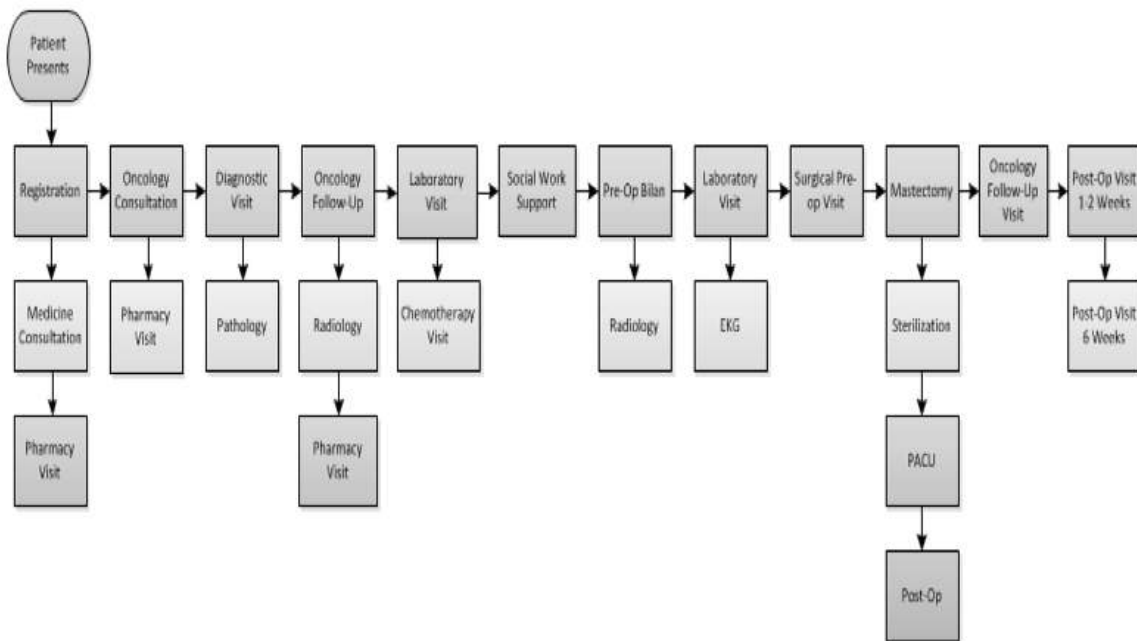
Patient Presents

Registration

Medicine Consultation

Pharmacy Visit

Oncology Consultation

Pharmacy Visit

Diagnostic Visit

Pathology

Oncology Follow-Up

Radiology

Pharmacy Visit

Laboratory Visit

Chemotherapy Visit

Social Work Support

Pre-Op Bilan

Radiology

Laboratory Visit

EKG

Surgical Pre-op Visit

Mastectomy

Sterilization

PACU

Post-Op

Oncology Follow-Up Visit

Post-Op Visit 1-2 Weeks

Post-Op Visit 6 Weeks